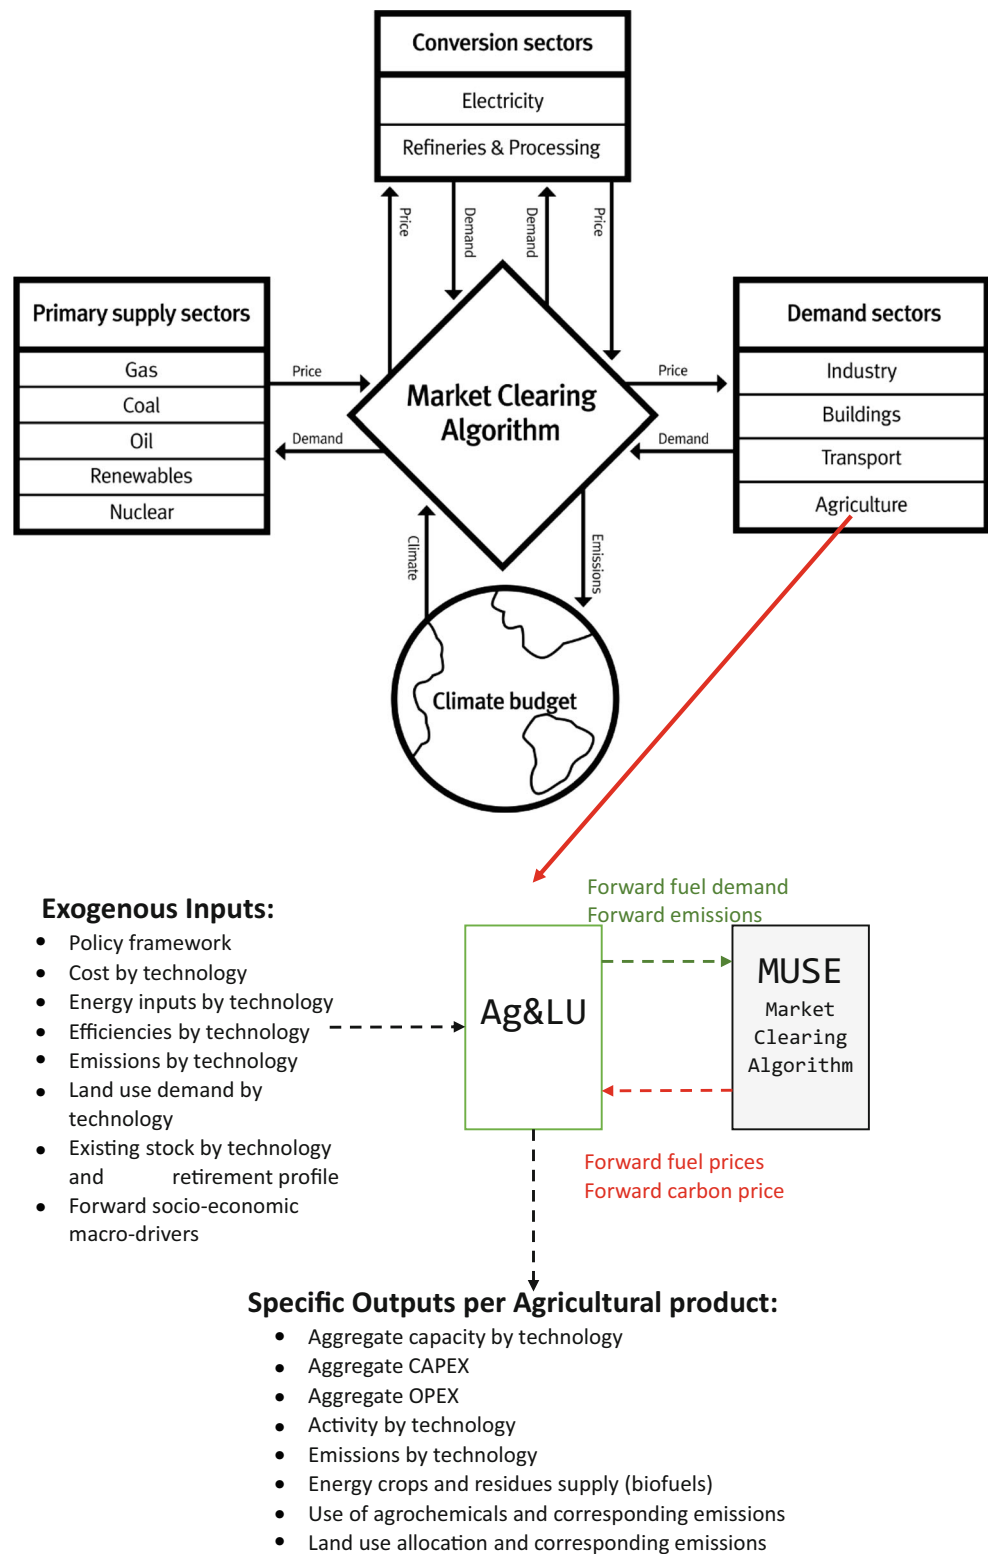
Conversion sectors

Electricity

Refineries & Processing

Price

Demand

Demand

Price

Primary supply sectors

Gas

Coal

Oil

Renewables

Nuclear

Price

Demand

Market Clearing Algorithm

Price

Demand

Demand sectors

Industry

Buildings

Transport

Agriculture

Climate

Emissions

Climate budget

Exogenous Inputs:

- Policy framework
- Cost by technology
- Energy inputs by technology
- Efficiencies by technology
- Emissions by technology
- Land use demand by technology
- Existing stock by technology and retirement profile
- Forward socio-economic macro-drivers

Forward fuel demand
Forward emissions

Ag&LU

MUSE
Market Clearing Algorithm

Forward fuel prices
Forward carbon price

Specific Outputs per Agricultural product:

- Aggregate capacity by technology
- Aggregate CAPEX
- Aggregate OPEX
- Activity by technology
- Emissions by technology
- Energy crops and residues supply (biofuels)
- Use of agrochemicals and corresponding emissions
- Land use allocation and corresponding emissions